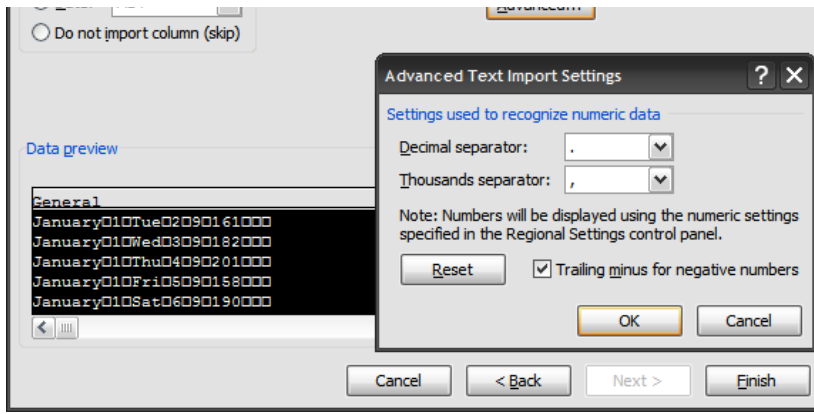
Do not import column (skip)

Data preview

| General |
|---|
| January□1□Tue□2□9□161□□□ |
| January□1□Wed□3□9□182□□□ |
| January□1□Thu□4□9□201□□□ |
| January□1□Fri□5□9□158□□□ |
| January□1□Sat□6□9□190□□□ |

Advanced Text Import Settings ? X

Settings used to recognize numeric data

Decimal separator: .

Thousands separator: ,

Note: Numbers will be displayed using the numeric settings specified in the Regional Settings control panel.

Reset

Trailing minus for negative numbers

OK Cancel

Cancel < Back Next > Finish